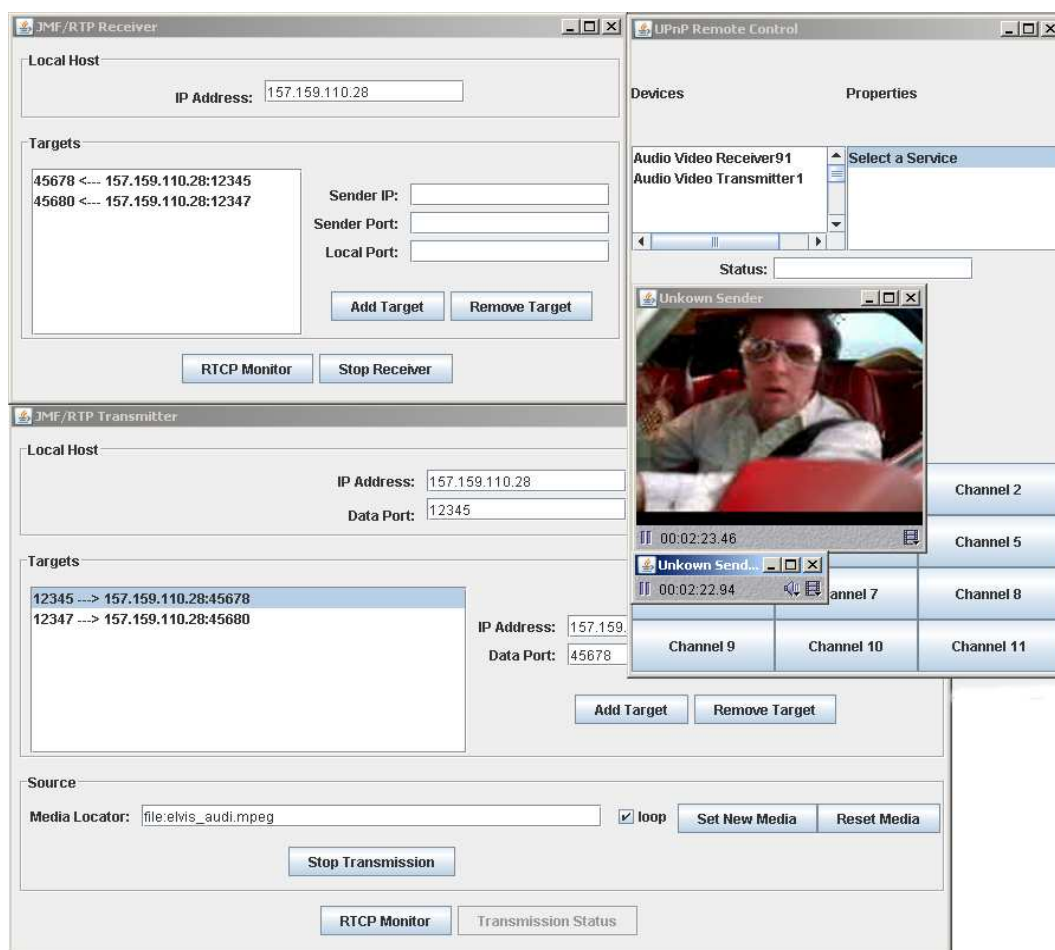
JMF/RTP Receiver

Local Host

IP Address: 157.159.110.28

Targets

45678 <--- 157.159.110.28:12345
45680 <--- 157.159.110.28:12347

Sender IP:
Sender Port:
Local Port:

Add Target
Remove Target

RTCP Monitor
Stop Receiver

UPnP Remote Control

Devices
Properties

Audio Video Receiver91
Audio Video Transmitter1

Select a Service

Status:

Unkown Sender

00:02:23.46

Unkown Send...

00:02:22.94

JMF/RTP Transmitter

Local Host

IP Address: 157.159.110.28
Data Port: 12345

Targets

12345 ---> 157.159.110.28:45678
12347 ---> 157.159.110.28:45680

IP Address: 157.159.
Data Port: 45678

Channel 2
Channel 5
annel 7
Channel 8
Channel 9
Channel 10
Channel 11

Add Target
Remove Target

Source

Media Locator: file:elvis_audi.mpeg

loop
Set New Media
Reset Media

Stop Transmission

RTCP Monitor
Transmission Status